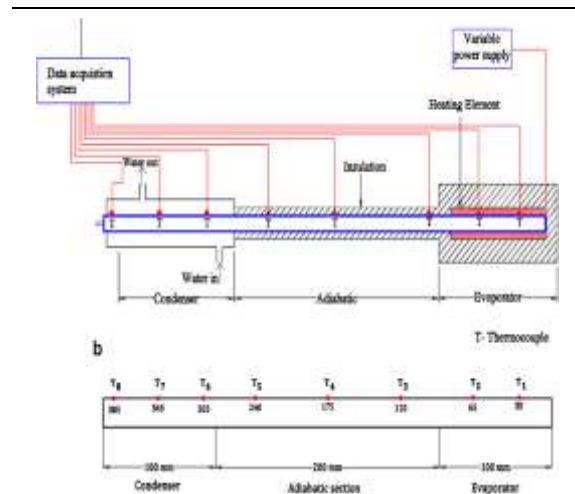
Variable power supply

Data acquisition system

Heating Element

Water out

Insulation

Water in

Condenser

Adiabatic

Evaporator

b

T- Thermocouple

$T_8$ $T_7$ $T_6$ $T_5$ $T_4$ $T_3$ $T_2$ $T_1$

380 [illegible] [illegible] 240 175 110 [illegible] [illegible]

100 mm

200 mm

100 mm

Condenser

Adiabatic section

Evaporator